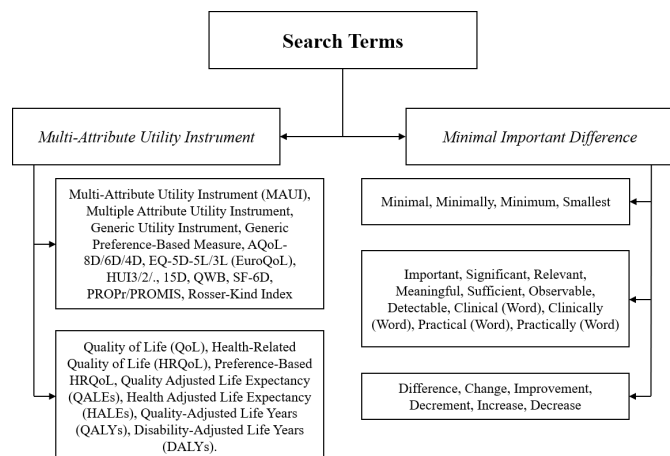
Search Terms

Multi-Attribute Utility Instrument

Multi-Attribute Utility Instrument (MAUI), Multiple Attribute Utility Instrument, Generic Utility Instrument, Generic Preference-Based Measure, AQoL-8D/6D/4D, EQ-5D-5L/3L (EuroQoL), HUI3/2/., 15D, QWB, SF-6D, PROPr/PROMIS, Rosser-Kind Index

Quality of Life (QoL), Health-Related Quality of Life (HRQoL), Preference-Based HRQoL, Quality Adjusted Life Expectancy (QALEs), Health Adjusted Life Expectancy (HALEs), Quality-Adjusted Life Years (QALYs), Disability-Adjusted Life Years (DALYs).

Minimal Important Difference

Minimal, Minimally, Minimum, Smallest

Important, Significant, Relevant, Meaningful, Sufficient, Observable, Detectable, Clinical (Word), Clinically (Word), Practical (Word), Practically (Word)

Difference, Change, Improvement, Decrement, Increase, Decrease